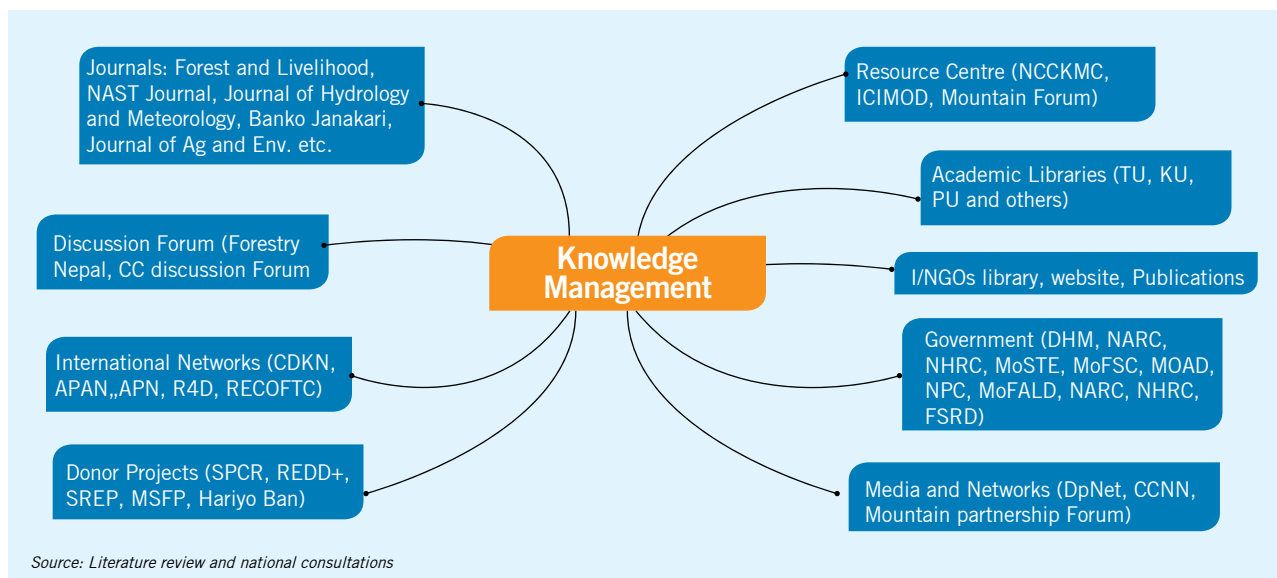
Knowledge Management

Journals: Forest and Livelihood, NAST Journal, Journal of Hydrology and Meteorology, Banko Janakari, Journal of Ag and Env. etc.

Discussion Forum (Forestry Nepal, CC discussion Forum

International Networks (CDKN, APAN,,APN, R4D, RECOFTC)

Donor Projects (SPCR, REDD+, SREP, MSFP, Hariyo Ban)

Resource Centre (NCCKMC, ICIMOD, Mountain Forum)

Academic Libraries (TU, KU, PU and others)

I/NGOs library, website, Publications

Government (DHM, NARC, NHRC, MoSTE, MoFSC, MOAD, NPC, MoFALD, NARC, NHRC, FSRD)

Media and Networks (DpNet, CCNN, Mountain partnership Forum)

Source: Literature review and national consultations